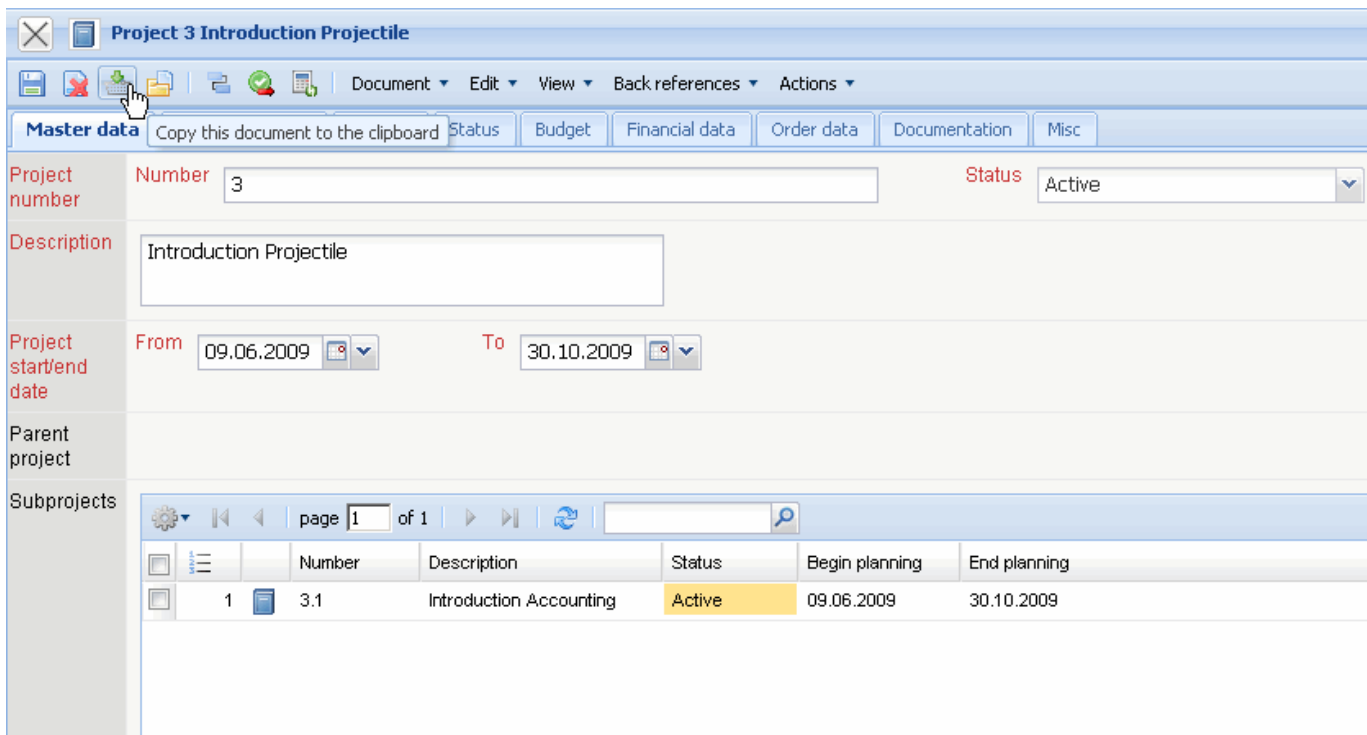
Project 3 Introduction Projectile

Document ▾ Edit ▾ View ▾ Back references ▾ Actions ▾

Master data | Copy this document to the clipboard | Status | Budget | Financial data | Order data | Documentation | Misc

Project number | Number 3 | Status Active

Description | Introduction Projectile

Project start/end date | From 09.06.2009 | To 30.10.2009

Parent project

Subprojects

page 1 of 1

| | | | Number | Description | Status | Begin planning | End planning |
|---|---|---|---|---|---|---|---|
| | 1 | | 3.1 | Introduction Accounting | Active | 09.06.2009 | 30.10.2009 |